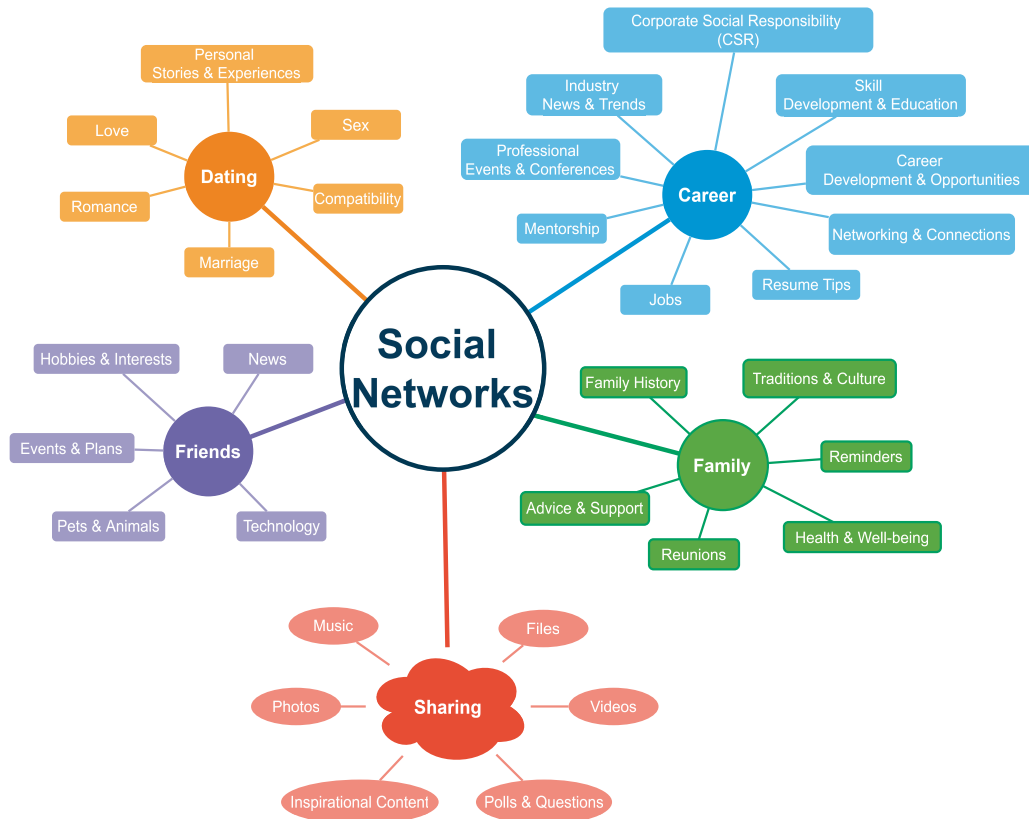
Social Networks

Dating
Personal Stories & Experiences
Love
Sex
Compatibility
Romance
Marriage

Career
Corporate Social Responsibility (CSR)
Industry News & Trends
Skill Development & Education
Professional Events & Conferences
Career Development & Opportunities
Mentorship
Networking & Connections
Jobs
Resume Tips

Friends
Hobbies & Interests
News
Events & Plans
Pets & Animals
Technology

Family
Family History
Traditions & Culture
Reminders
Advice & Support
Reunions
Health & Well-being

Sharing
Music
Files
Photos
Videos
Inspirational Content
Polls & Questions